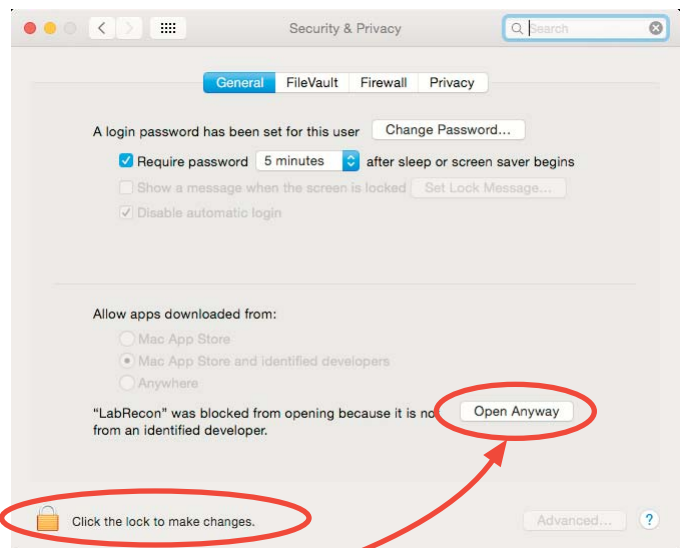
Security & Privacy

Search

General FileVault Firewall Privacy

A login password has been set for this user Change Password...

Require password 5 minutes after sleep or screen saver begins

Show a message when the screen is locked Set Lock Message...

Disable automatic login

Allow apps downloaded from:

Mac App Store

Mac App Store and identified developers

Anywhere

"LabRecon" was blocked from opening because it is no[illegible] from an identified developer.

Open Anyway

Click the lock to make changes.

Advanced...

?